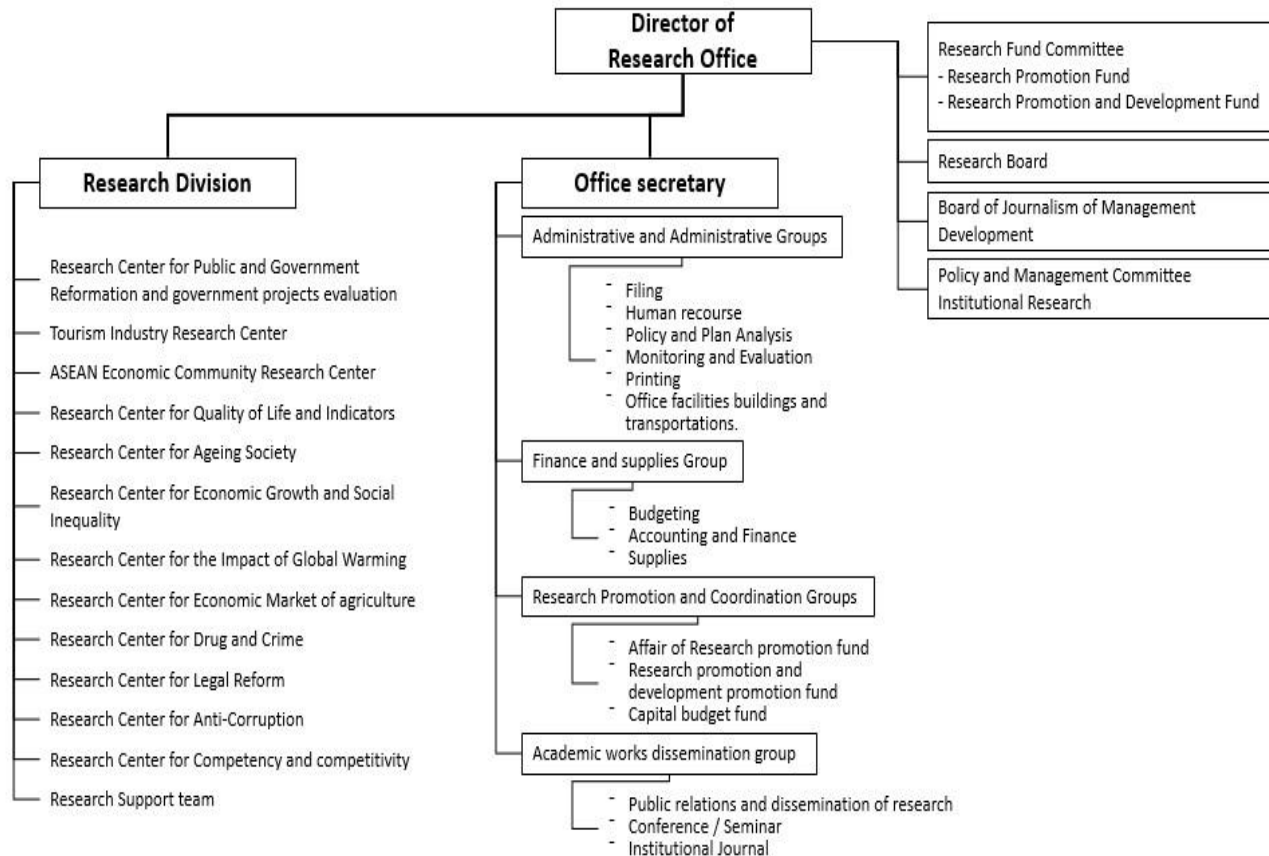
Director of Research Office

Research Fund Committee
- Research Promotion Fund
- Research Promotion and Development Fund

Research Board

Board of Journalism of Management Development

Policy and Management Committee Institutional Research

Research Division

Research Center for Public and Government Reformation and government projects evaluation
Tourism Industry Research Center
ASEAN Economic Community Research Center
Research Center for Quality of Life and Indicators
Research Center for Ageing Society
Research Center for Economic Growth and Social Inequality
Research Center for the Impact of Global Warming
Research Center for Economic Market of agriculture
Research Center for Drug and Crime
Research Center for Legal Reform
Research Center for Anti-Corruption
Research Center for Competency and competitivity
Research Support team

Office secretary

Administrative and Administrative Groups
- Filing
- Human recourse
- Policy and Plan Analysis
- Monitoring and Evaluation
- Printing
- Office facilities buildings and transportations.

Finance and supplies Group
- Budgeting
- Accounting and Finance
- Supplies

Research Promotion and Coordination Groups
- Affair of Research promotion fund
- Research promotion and development promotion fund
- Capital budget fund

Academic works dissemination group
- Public relations and dissemination of research
- Conference / Seminar
- Institutional Journal